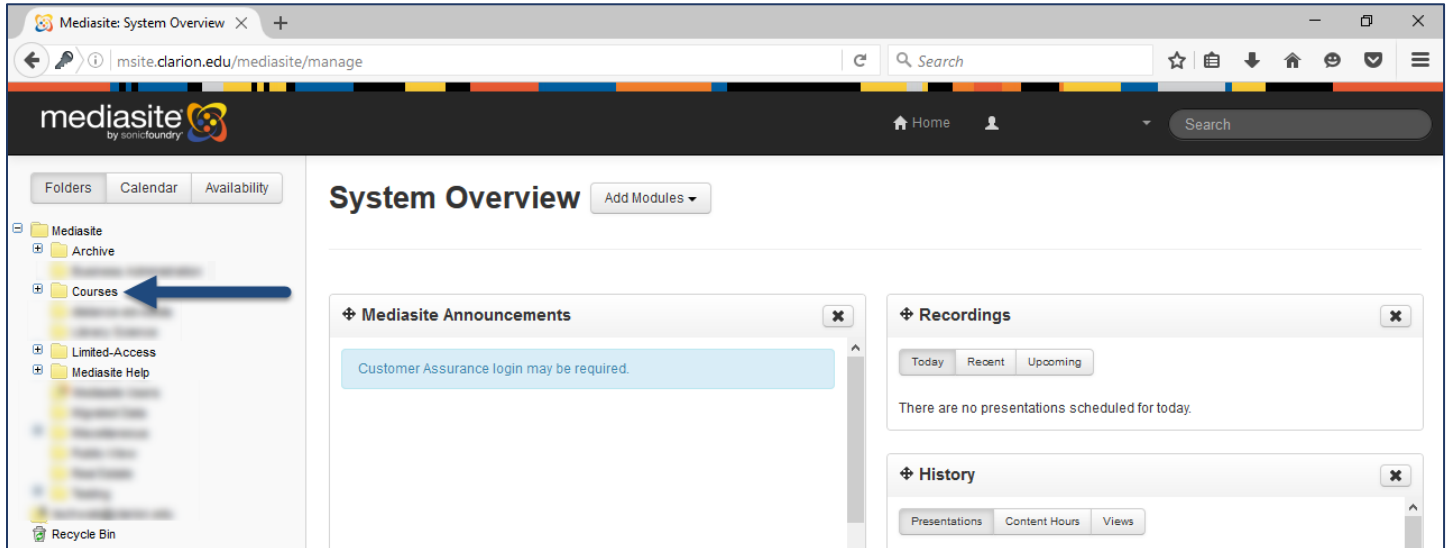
Mediasite: System Overview ×

msite.clarion.edu/mediasite/manage

Search

mediasite by sonicfoundry

Home

Search

Folders Calendar Availability

Mediasite
Archive
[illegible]
Courses
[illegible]
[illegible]
Limited-Access
Mediasite Help
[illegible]
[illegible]
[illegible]
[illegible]
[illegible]
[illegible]
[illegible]
Recycle Bin

System Overview Add Modules

Mediasite Announcements

Customer Assurance login may be required.

Recordings

Today Recent Upcoming

There are no presentations scheduled for today.

History

Presentations Content Hours Views